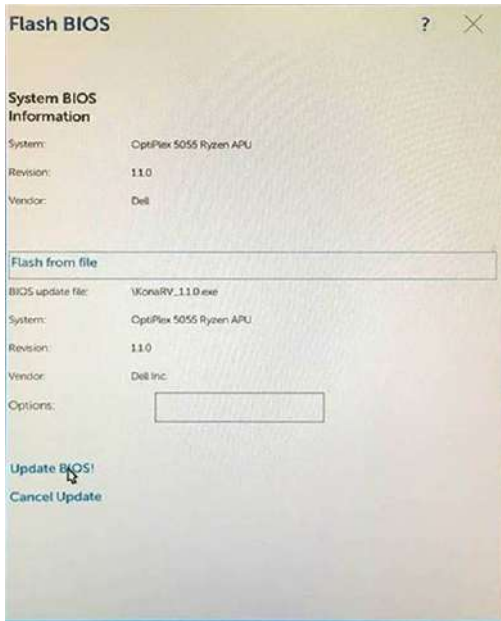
Flash BIOS

? ×

System BIOS Information

| System: | OptiPlex 5055 Ryzen APU |
|---|---|
| Revision: | 1.1.0 |
| Vendor: | Dell |

Flash from file

| BIOS update file: | \KonaRV_1.1.0.exe |
|---|---|
| System: | OptiPlex 5055 Ryzen APU |
| Revision: | 1.1.0 |
| Vendor: | Dell Inc. |
| Options: | |

Update BIOS!

Cancel Update